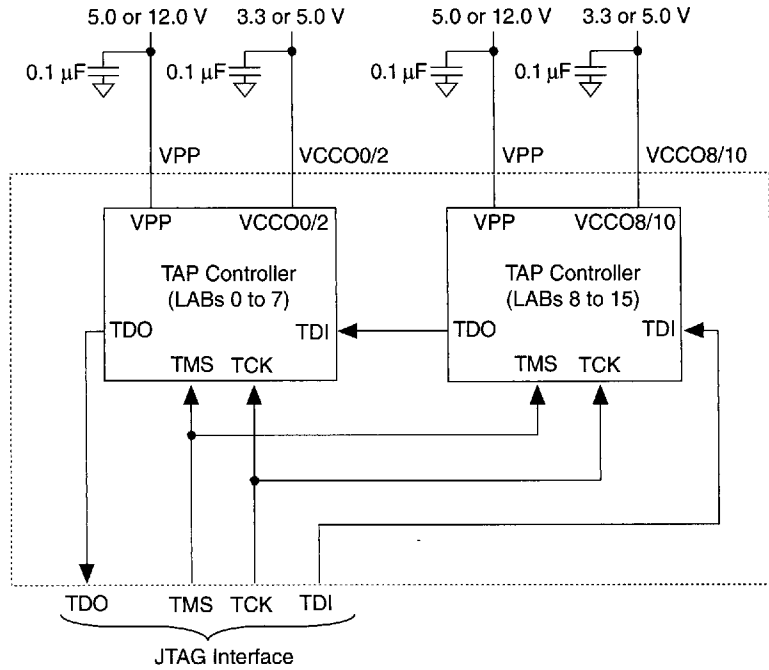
5.0 or 12.0 V
3.3 or 5.0 V
5.0 or 12.0 V
3.3 or 5.0 V
0.1 μF
0.1 μF
0.1 μF
0.1 μF
VPP
VCCO0/2
VPP
VCCO8/10
VPP
VCCO0/2
TAP Controller
(LABs 0 to 7)
TDO
TDI
TMS
TCK
VPP
VCCO8/10
TAP Controller
(LABs 8 to 15)
TDO
TDI
TMS
TCK
TDO
TMS
TCK
TDI
JTAG Interface